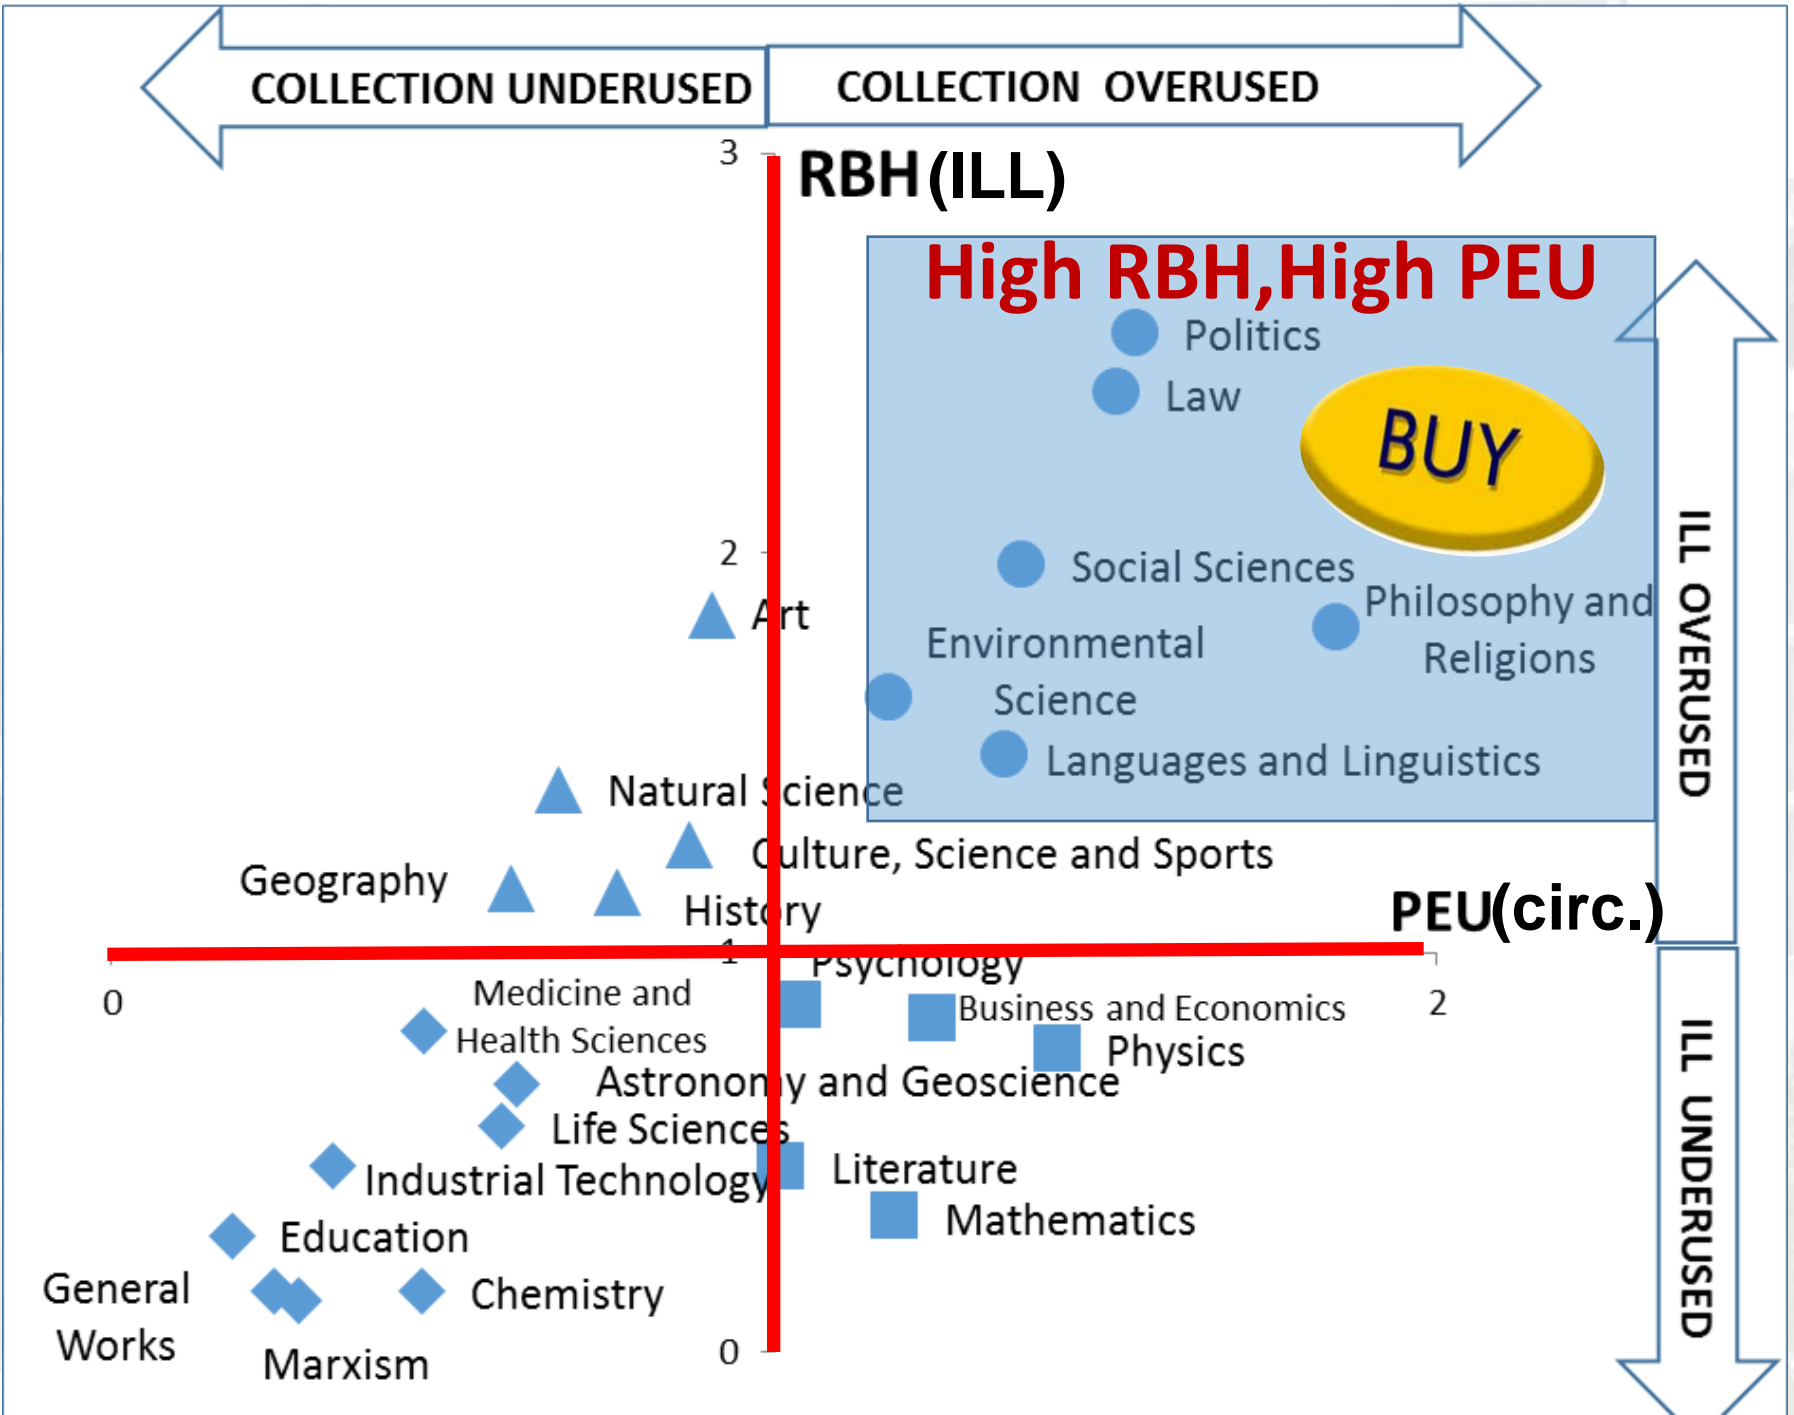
COLLECTION UNDERUSED

COLLECTION OVERUSED

3

RBH(ILL)

High RBH,High PEU

Politics

Law

BUY

Social Sciences

Philosophy and Religions

Environmental Science

Languages and Linguistics

ILL OVERUSED

2

Art

Natural Science

Culture, Science and Sports

Geography

History

PEU(circ.)

1

Psychology

0

Medicine and Health Sciences

Business and Economics

2

Physics

Astronomy and Geoscience

Life Sciences

Industrial Technology

Literature

Mathematics

Education

General Works

Chemistry

Marxism

0

ILL UNDERUSED